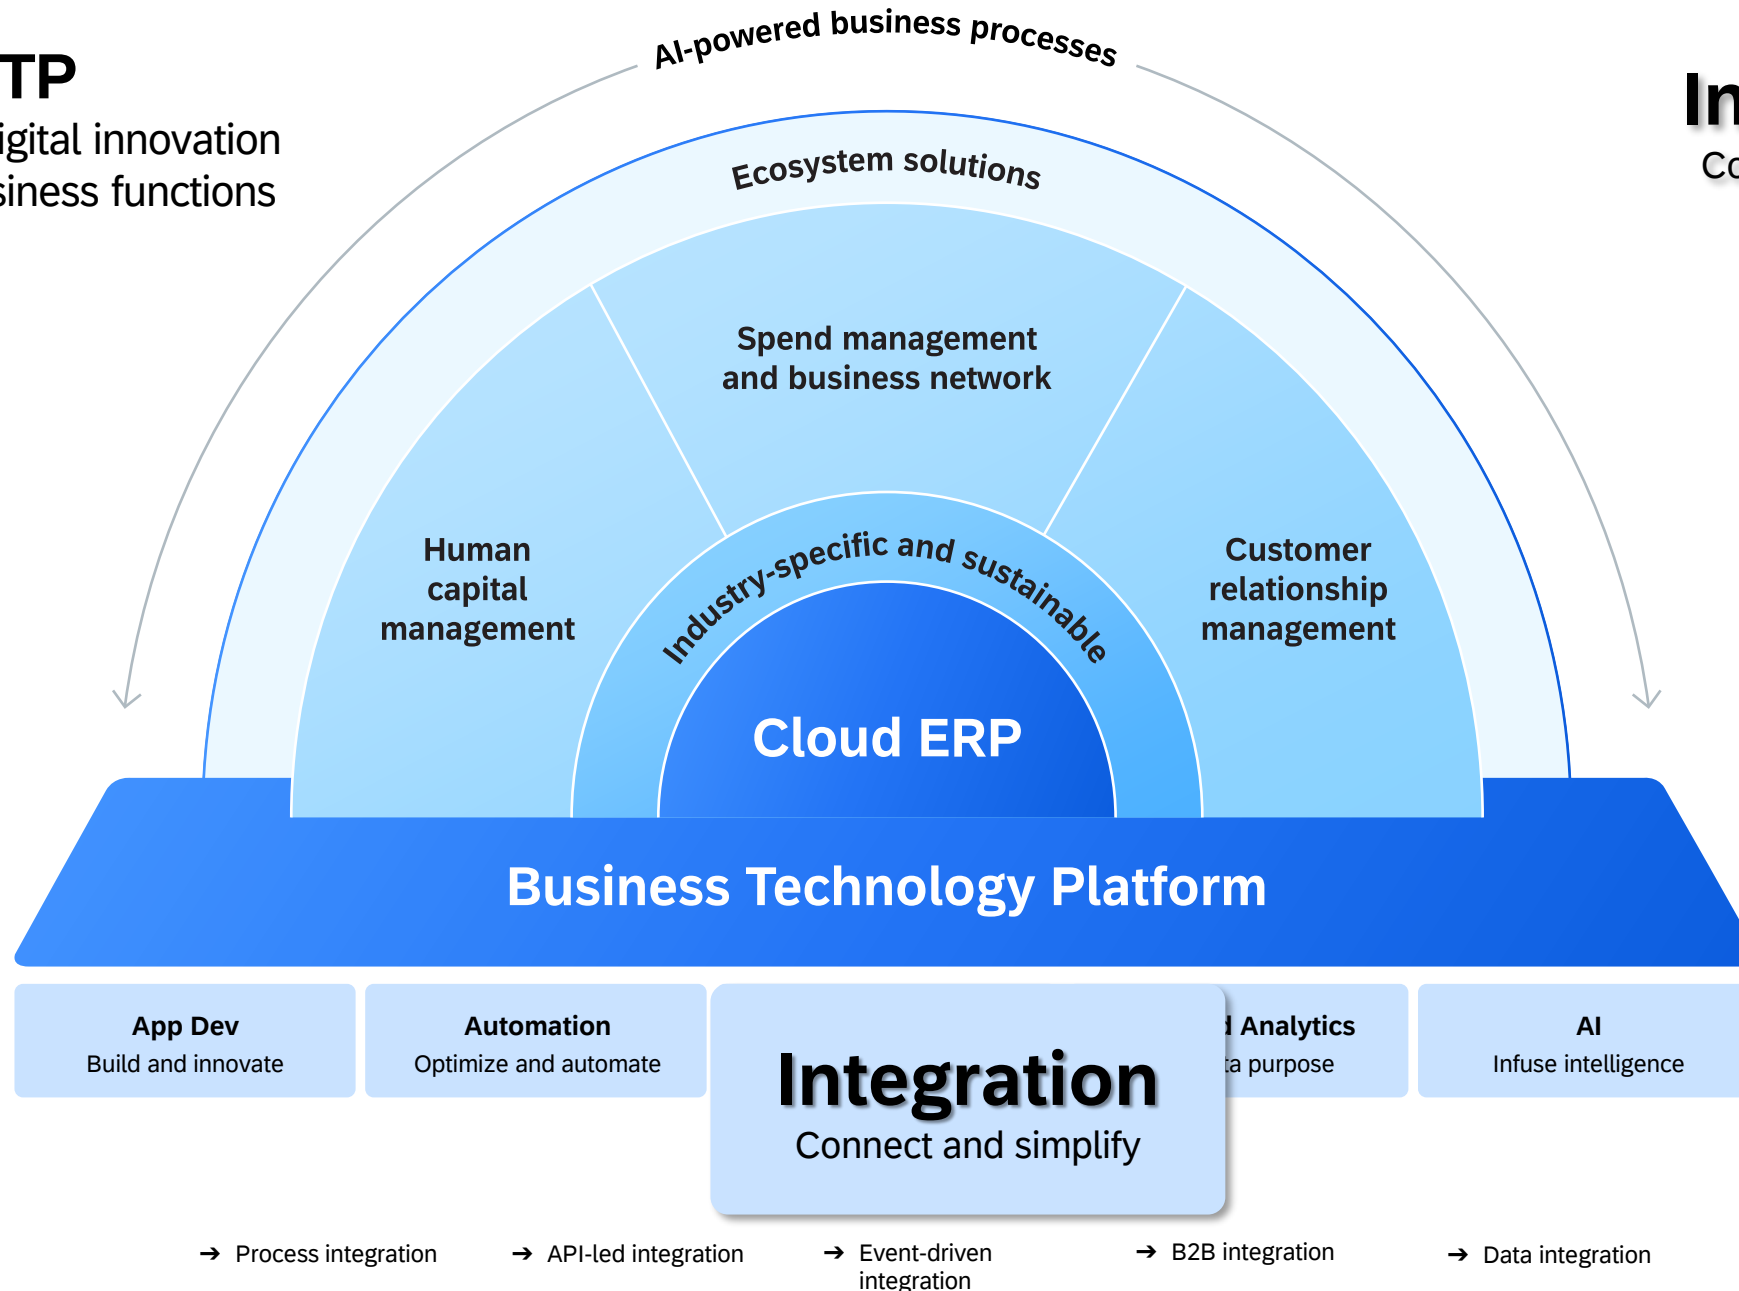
TP
igital innovation
siness functions

AI-powered business processes

In
Co

Ecosystem solutions

Spend management and business network

Human capital management

Customer relationship management

Industry-specific and sustainable

Cloud ERP

Business Technology Platform

App Dev
Build and innovate

Automation
Optimize and automate

Integration
Connect and simplify

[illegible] Analytics
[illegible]a purpose

AI
Infuse intelligence

→ Process integration

→ API-led integration

→ Event-driven integration

→ B2B integration

→ Data integration